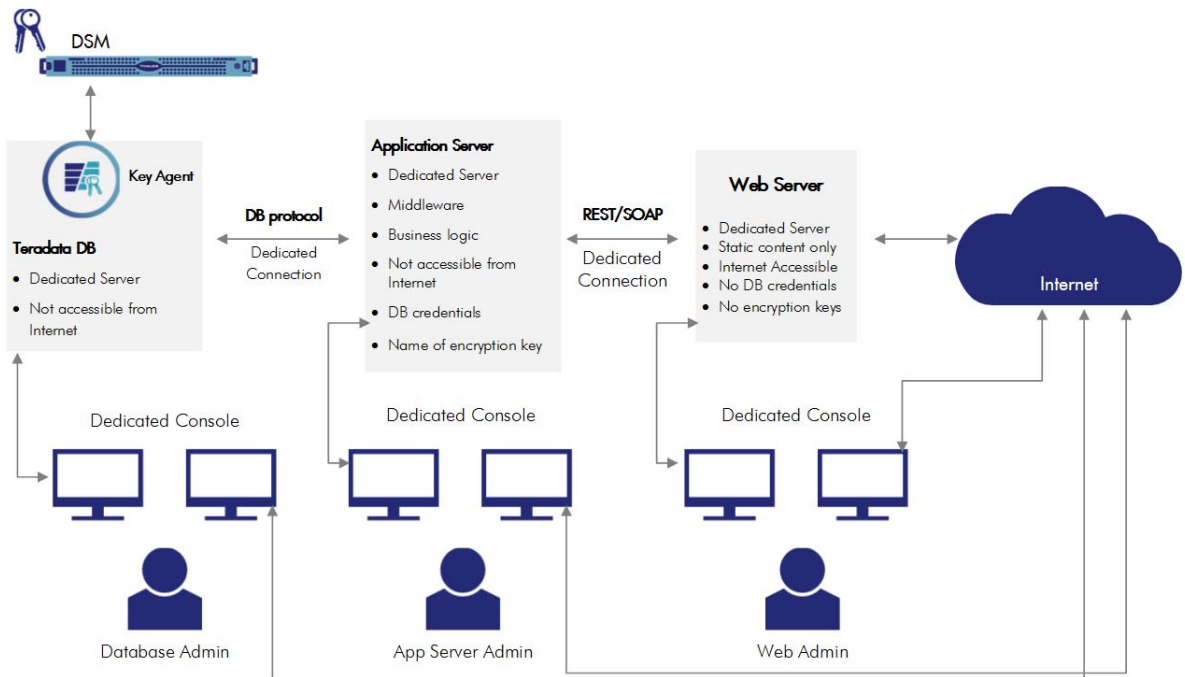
DSM

Key Agent

Teradata DB
• Dedicated Server
• Not accessible from Internet

DB protocol
Dedicated Connection

Application Server
• Dedicated Server
• Middleware
• Business logic
• Not accessible from Internet
• DB credentials
• Name of encryption key

REST/SOAP
Dedicated Connection

Web Server
• Dedicated Server
• Static content only
• Internet Accessible
• No DB credentials
• No encryption keys

Internet

Dedicated Console

Dedicated Console

Dedicated Console

Database Admin

App Server Admin

Web Admin